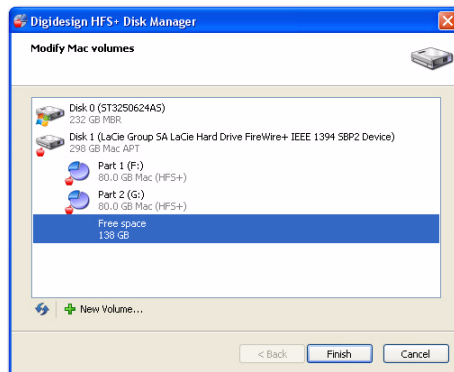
Digidesign HFS+ Disk Manager

Modify Mac volumes

Disk 0 (ST3250624AS)
232 GB MBR

Disk 1 (LaCie Group SA LaCie Hard Drive FireWire+ IEEE 1394 SBP2 Device)
298 GB Mac APT

Part 1 (F:)
80.0 GB Mac (HFS+)

Part 2 (G:)
80.0 GB Mac (HFS+)

Free space
138 GB

New Volume...

< Back
Finish
Cancel